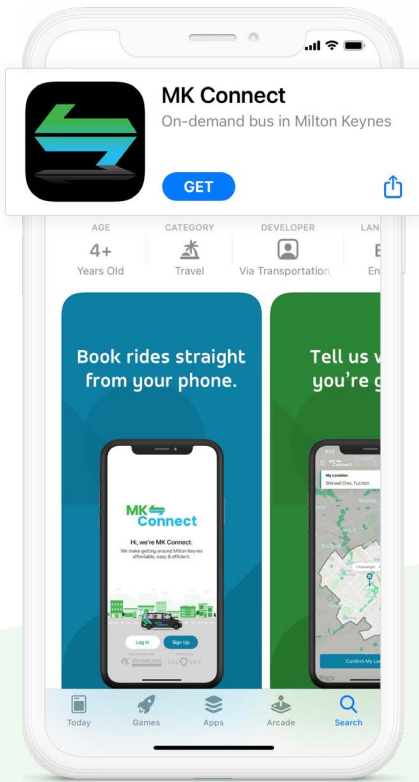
MK Connect
On-demand bus in Milton Keynes
GET

AGE
4+
Years Old

CATEGORY
Travel

DEVELOPER
Via Transportation

LAN
E
En

Book rides straight from your phone.

MK Connect
Hi, we're MK Connect.
We make getting around Milton Keynes affordable, easy & efficient.
Log in
Sign Up
Via

Tell us w
you're g

My Location
Shirwell Cres, Furzton
Confirm My Lo

Today
Games
Apps
Arcade
Search